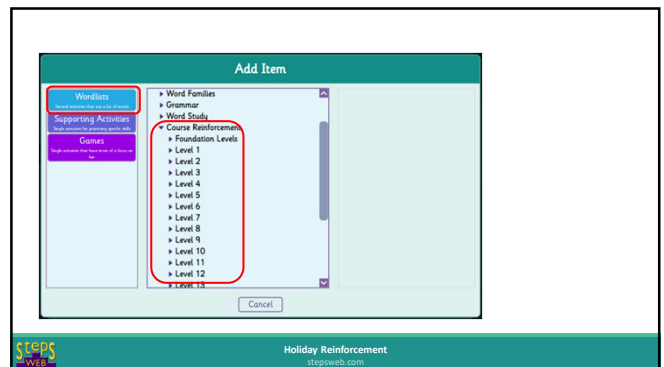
Add Item

Wordlists
Several activities that use a list of words

Supporting Activities
Single activities for practising specific skills

Games
Single activities that have more of a focus on fun

▸ Word Families
▸ Grammar
▸ Word Study
▾ Course Reinforcement
▸ Foundation Levels
▸ Level 1
▸ Level 2
▸ Level 3
▸ Level 4
▸ Level 5
▸ Level 6
▸ Level 7
▸ Level 8
▸ Level 9
▸ Level 10
▸ Level 11
▸ Level 12
▸ Level 13

Cancel

STEPS WEB

Holiday Reinforcement
stepsweb.com